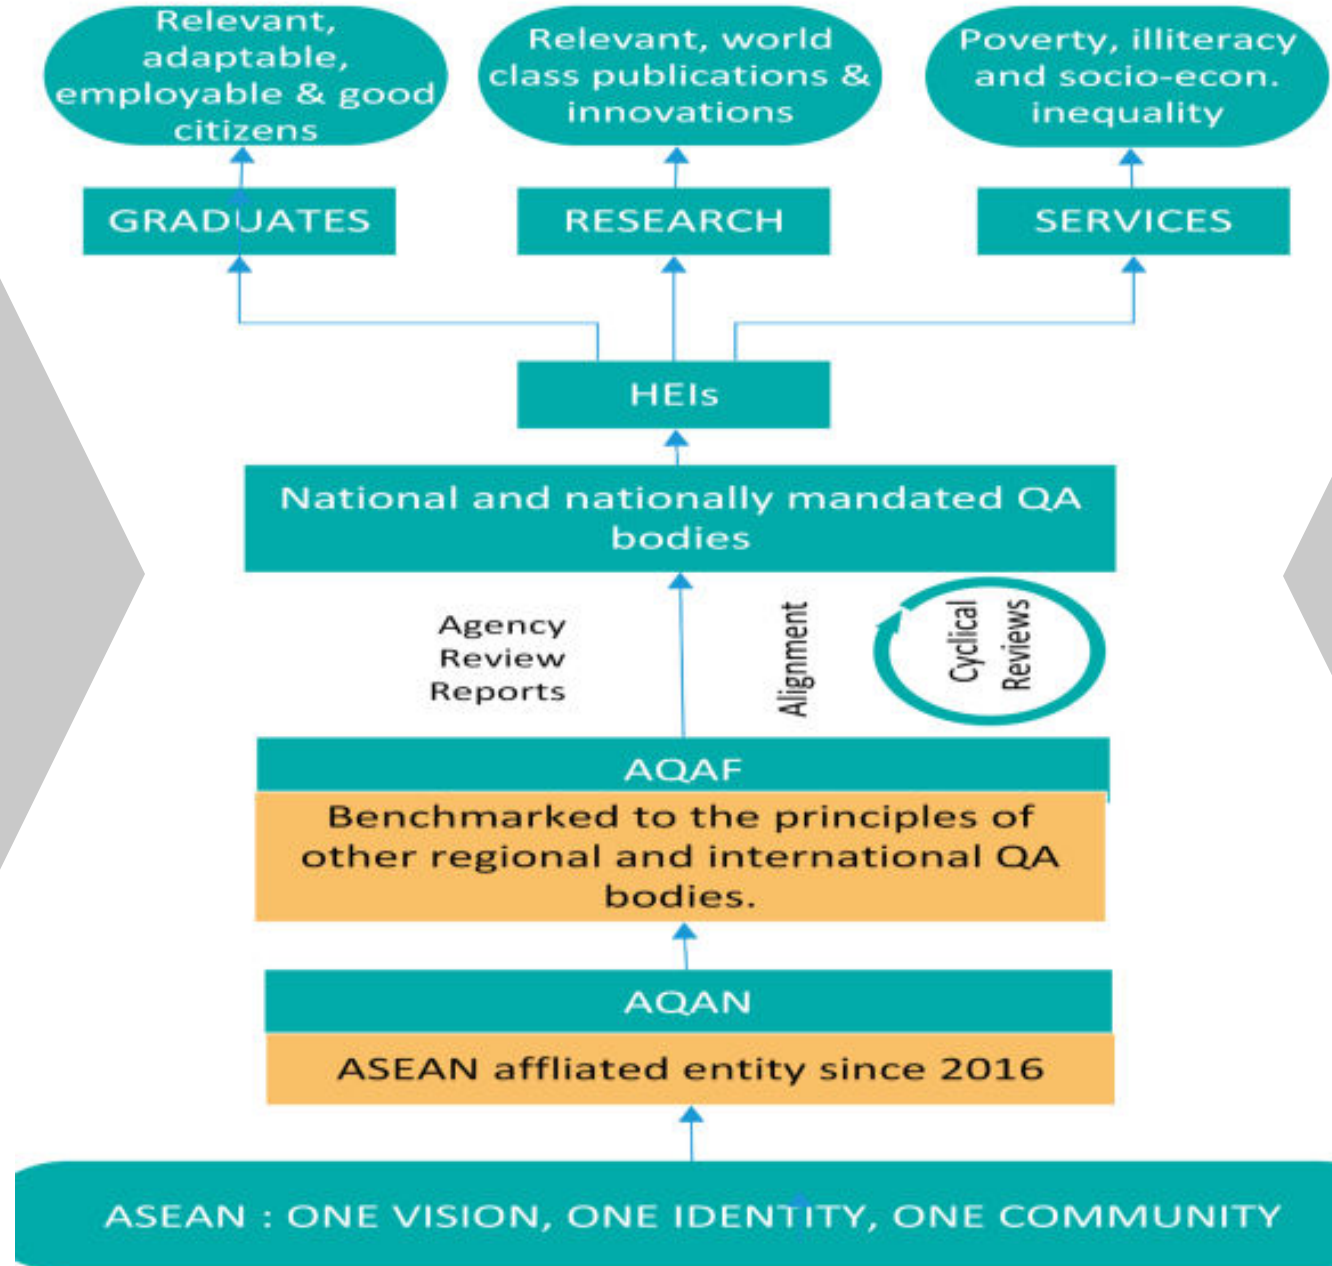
Relevant, adaptable, employable & good citizens

Relevant, world class publications & innovations

Poverty, illiteracy and socio-econ. inequality

GRADUATES

RESEARCH

SERVICES

HEIs

National and nationally mandated QA bodies

Agency Review Reports

Alignment

Cyclical Reviews

AQAF

Benchmarked to the principles of other regional and international QA bodies.

AQAN

ASEAN affliated entity since 2016

ASEAN : ONE VISION, ONE IDENTITY, ONE COMMUNITY